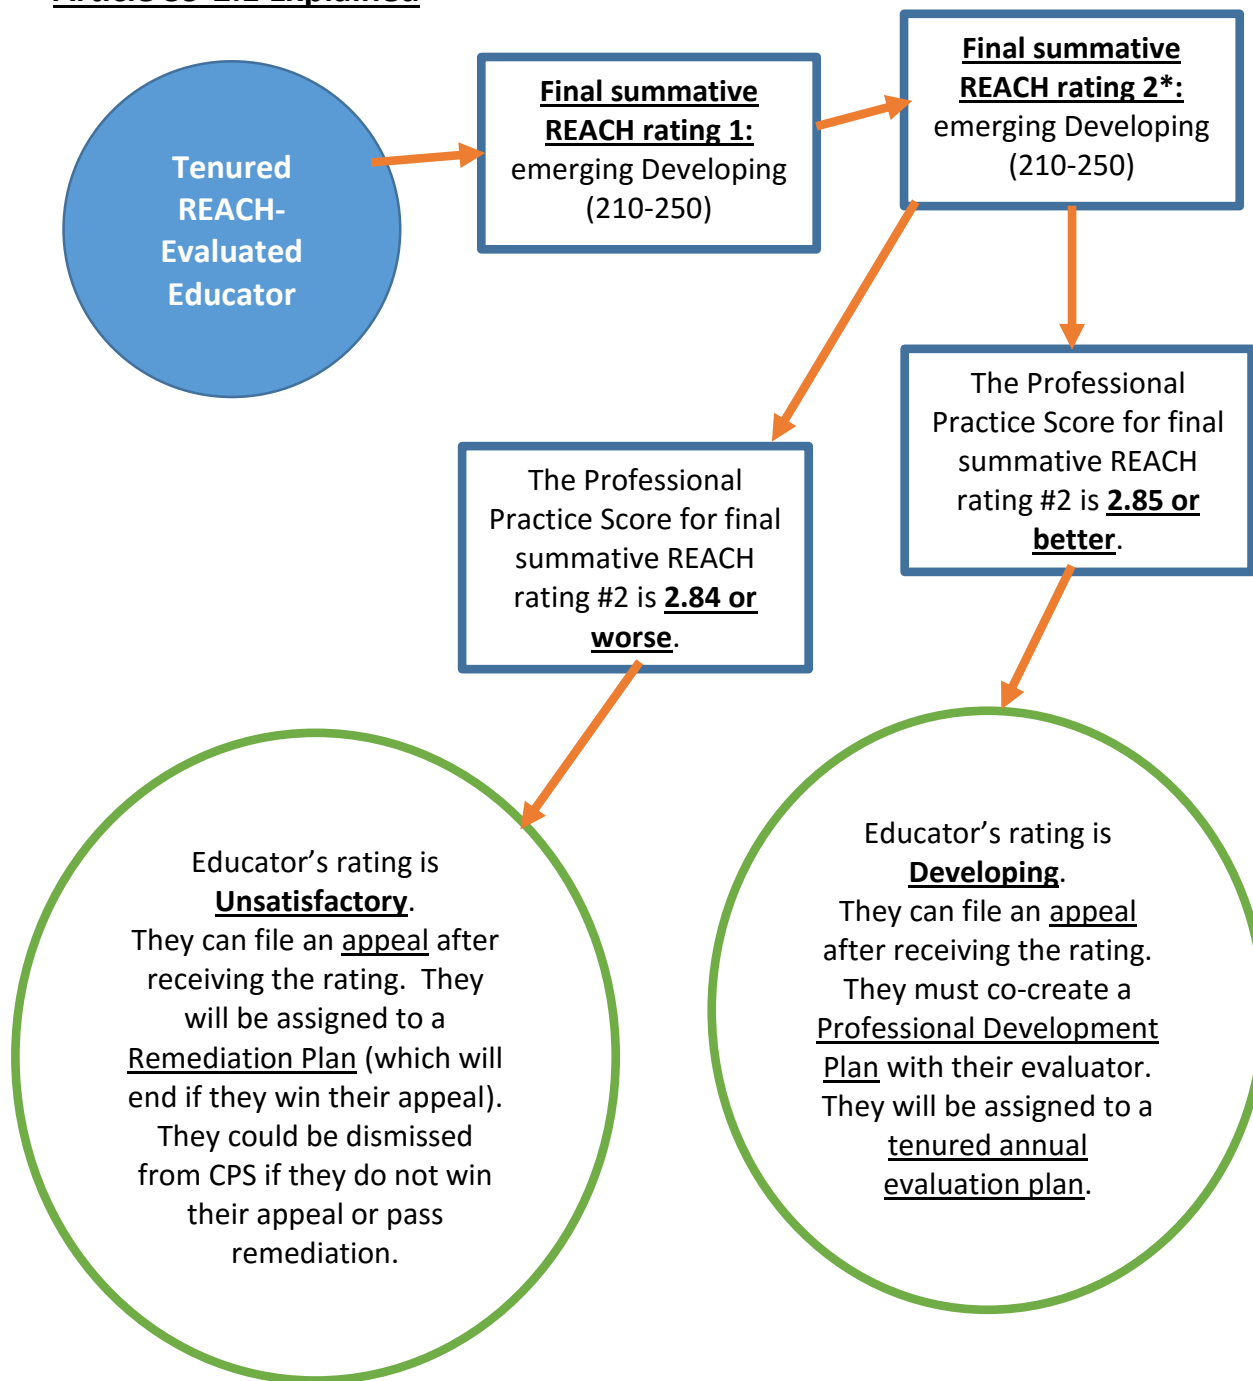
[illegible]

Tenured REACH-Evaluated Educator

Final summative REACH rating 1: emerging Developing (210-250)

Final summative REACH rating 2*: emerging Developing (210-250)

The Professional Practice Score for final summative REACH rating #2 is 2.84 or worse.

The Professional Practice Score for final summative REACH rating #2 is 2.85 or better.

Educator's rating is Unsatisfactory. They can file an appeal after receiving the rating. They will be assigned to a Remediation Plan (which will end if they win their appeal). They could be dismissed from CPS if they do not win their appeal or pass remediation.

Educator's rating is Developing. They can file an appeal after receiving the rating. They must co-create a Professional Development Plan with their evaluator. They will be assigned to a tenured annual evaluation plan.